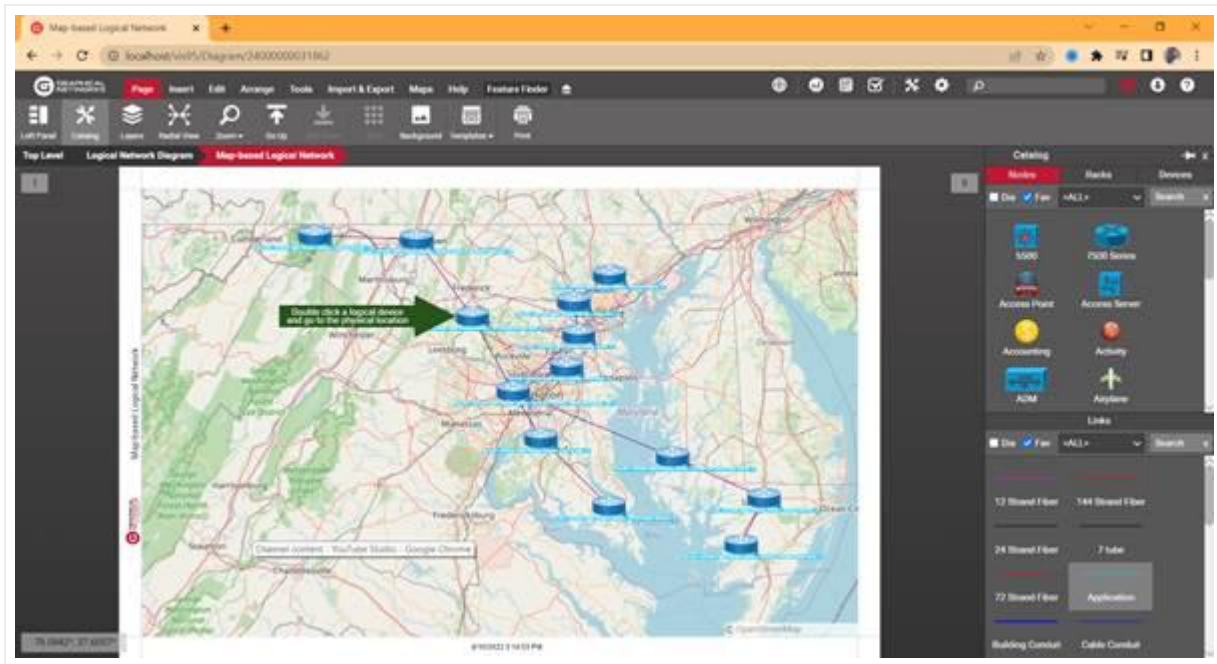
Map-based Logical Network ×

localhost/VnP5/Diagram/24000000031862

GRAPHICAL NETWORKS Page Insert Edit Arrange Tools Import & Export Maps Help Feature Finder

Left Panel Catalog Layers Radial View Zoom Go Up Background Templates Print

Top Level Logical Network Diagram Map-based Logical Network

Catalog

Nodes Racks Devices

Dia Fav <ALL> Search

5500 7500 Series

Access Point Access Server

Accounting Activity

ADM Airplane

Links

Dia Fav <ALL> Search

12 Strand Fiber 144 Strand Fiber

24 Strand Fiber 7 tube

72 Strand Fiber Application

Building Conduit Cable Conduit

Double click a logical device and go to the physical location

Map-based Logical Network

Channel content - YouTube Studio - Google Chrome

Washington

Martinsburg

Frederick

Winchester

Leesburg

Rockville

Manassas

Harrisonburg

Fredericksburg

Dover

Ocean City

© OpenStreetMap

-78.09421,37.60577

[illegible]